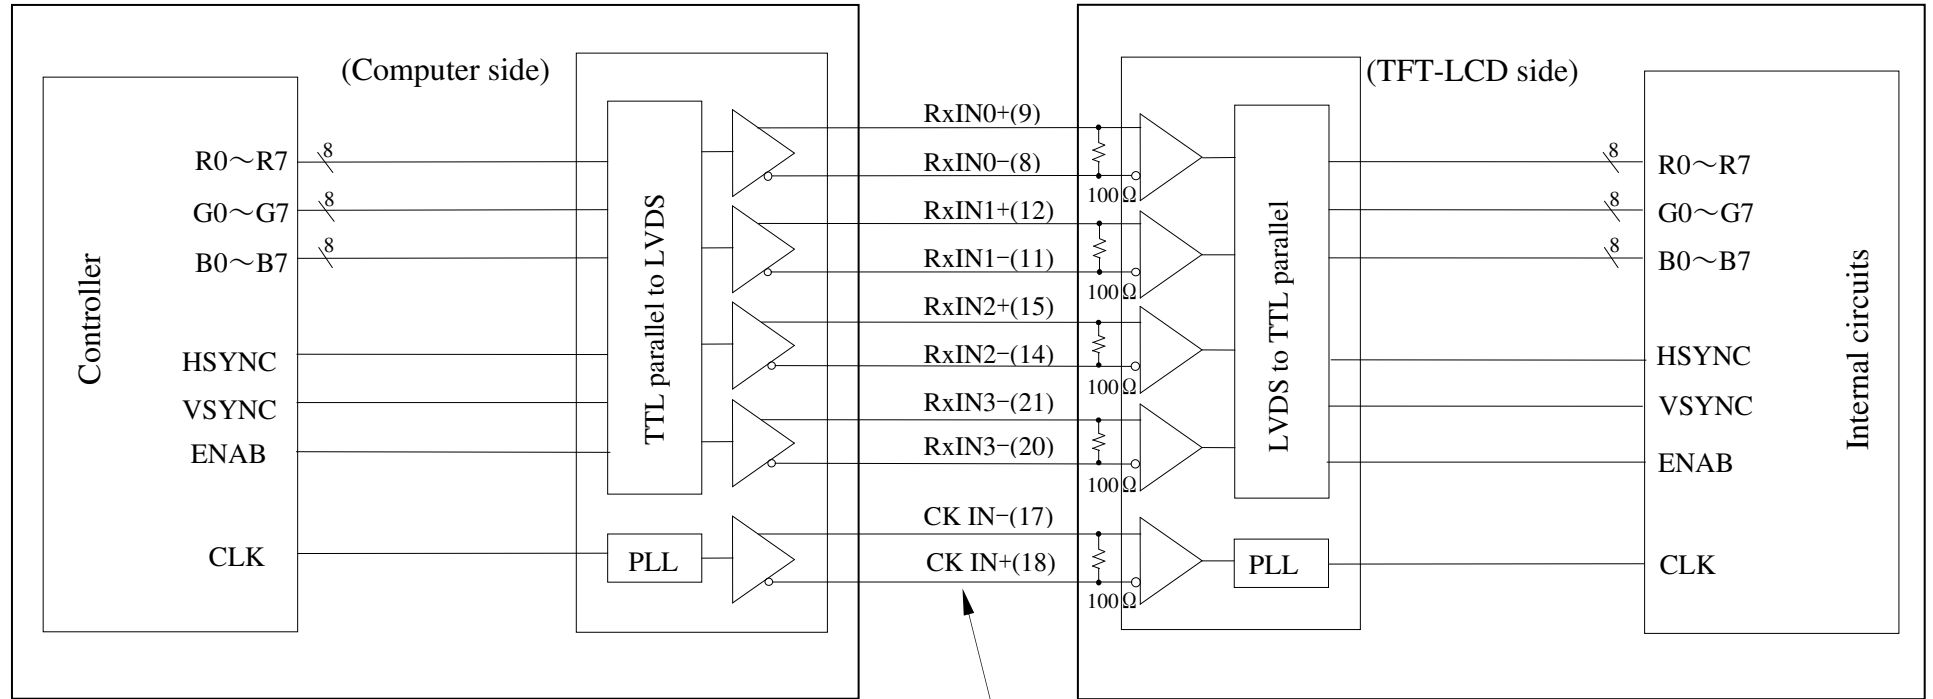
(Computer side)

Controller

R0～R7
8
G0～G7
8
B0～B7
8
HSYNC
VSYNC
ENAB
CLK

TTL parallel to LVDS

PLL

RxIN0+(9)
RxIN0−(8)
RxIN1+(12)
RxIN1−(11)
RxIN2+(15)
RxIN2−(14)
RxIN3−(21)
RxIN3−(20)
CK IN−(17)
CK IN+(18)

100Ω
100Ω
100Ω
100Ω
100Ω

(TFT-LCD side)

LVDS to TTL parallel

PLL

8
R0～R7
8
G0～G7
8
B0～B7
HSYNC
VSYNC
ENAB
CLK

Internal circuits